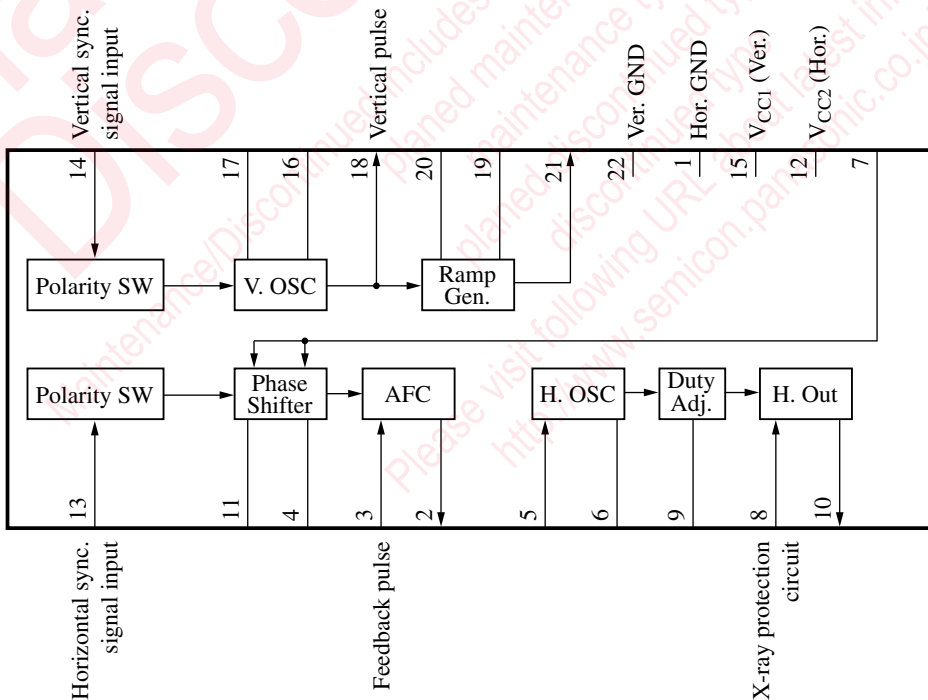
Vertical sync. signal input

Vertical pulse

Ver. GND

Hor. GND

$V_{CC1}$ (Ver.)

$V_{CC2}$ (Hor.)

14

17

16

18

20

19

21

22

1

15

12

7

Polarity SW

V. OSC

Ramp Gen.

Polarity SW

Phase Shifter

AFC

H. OSC

Duty Adj.

H. Out

13

11

4

3

2

5

6

9

8

10

Horizontal sync. signal input

Feedback pulse

X-ray protection circuit

Discontinued

Maintenance/Discontinued includes following four Product lifecycle stage.
planed maintenance type
maintenance type
planed discontinued typed
discontinued type
Please visit following URL about latest information.
http://www.semicon.panasonic.co.jp/en/